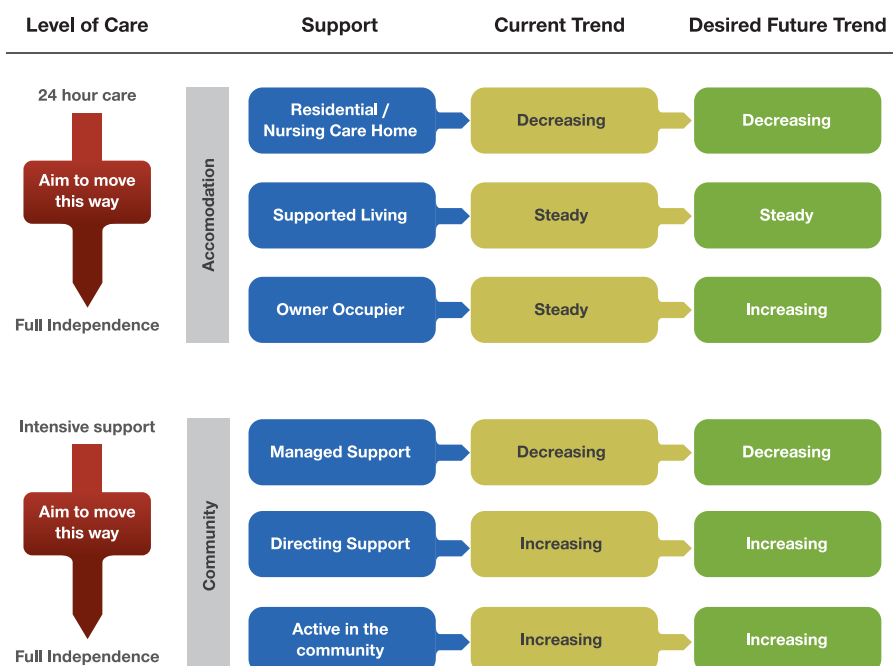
| Level of Care | | Support | Current Trend | Desired Future Trend |
|---|---|---|---|---|
| 24 hour care / Aim to move this way / Full Independence | Accomodation | Residential / Nursing Care Home | Decreasing | Decreasing |
| | | Supported Living | Steady | Steady |
| | | Owner Occupier | Steady | Increasing |
| Intensive support / Aim to move this way / Full Independence | Community | Managed Support | Decreasing | Decreasing |
| | | Directing Support | Increasing | Increasing |
| | | Active in the community | Increasing | Increasing |